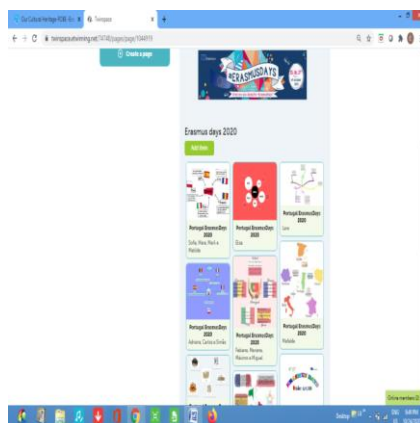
Our Cultural Heritage ROM. Eri... ×
Twinspace ×
+
twinspace.etwinning.net/74748/pages/page/1044919

Create a page

#ERASMUSDAYS

Erasmus days 2020

Add item

Portugal ErasmusDays 2020
Sofia, Maria, Rafael e Matilde

Portugal ErasmusDays 2020
Elisa

Portugal ErasmusDays 2020
Lara

Portugal ErasmusDays 2020
Adriana, Carina e Sindia

Portugal ErasmusDays 2020
Natasha, Yhoxana, Marinne e Miguel

Portugal ErasmusDays 2020
Matilde

Online members (0)

Desktop